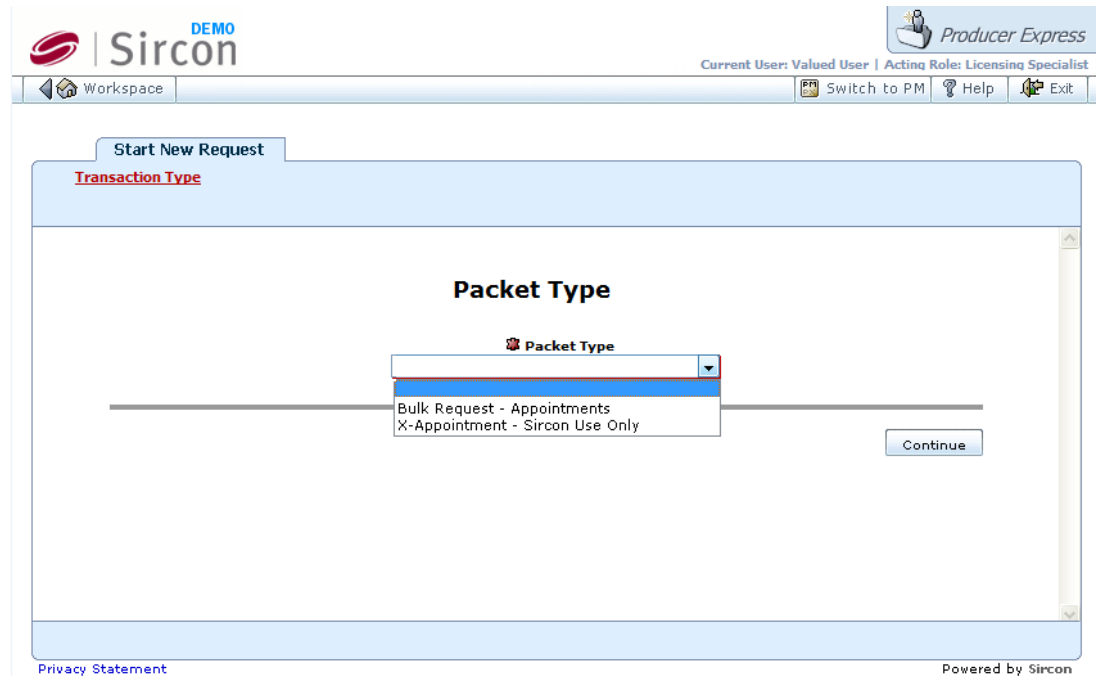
Sircon DEMO

Producer Express

Current User: Valued User | Acting Role: Licensing Specialist

Workspace

Switch to PM

Help

Exit

Start New Request

Transaction Type

Packet Type

Packet Type

Bulk Request - Appointments
X-Appointment - Sircon Use Only

Continue

Privacy Statement

Powered by Sircon